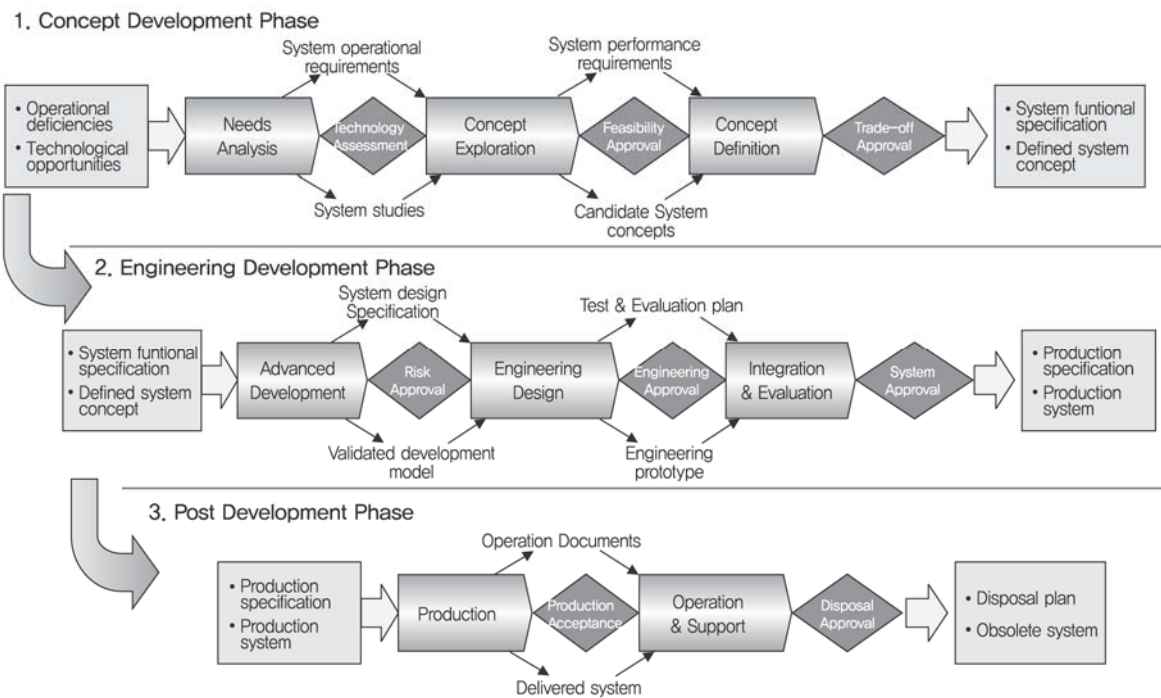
1. Concept Development Phase

• Operational deficiencies
• Technological opportunities

System operational requirements

Needs Analysis

Technology Assessment

System studies

Concept Exploration

System performance requirements

Feasibility Approval

Candidate System concepts

Concept Definition

Trade-off Approval

• System funtional specification
• Defined system concept

2. Engineering Development Phase

• System funtional specification
• Defined system concept

System design Specification

Advanced Development

Risk Approval

Validated development model

Engineering Design

Test & Evaluation plan

Engineering Approval

Engineering prototype

Integration & Evaluation

System Approval

• Production specification
• Production system

3. Post Development Phase

• Production specification
• Production system

Operation Documents

Production

Production Acceptance

Delivered system

Operation & Support

Disposal Approval

• Disposal plan
• Obsolete system